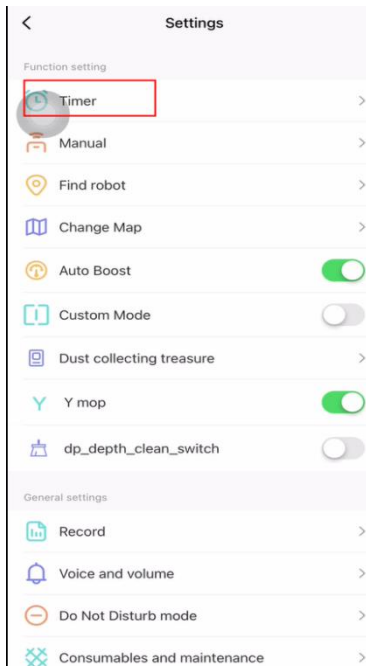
<
Settings

Function setting

Timer >

Manual >

Find robot >

Change Map >

Auto Boost

Custom Mode

Dust collecting treasure >

Y mop

dp_depth_clean_switch

General settings

Record >

Voice and volume >

Do Not Disturb mode >

Consumables and maintenance >